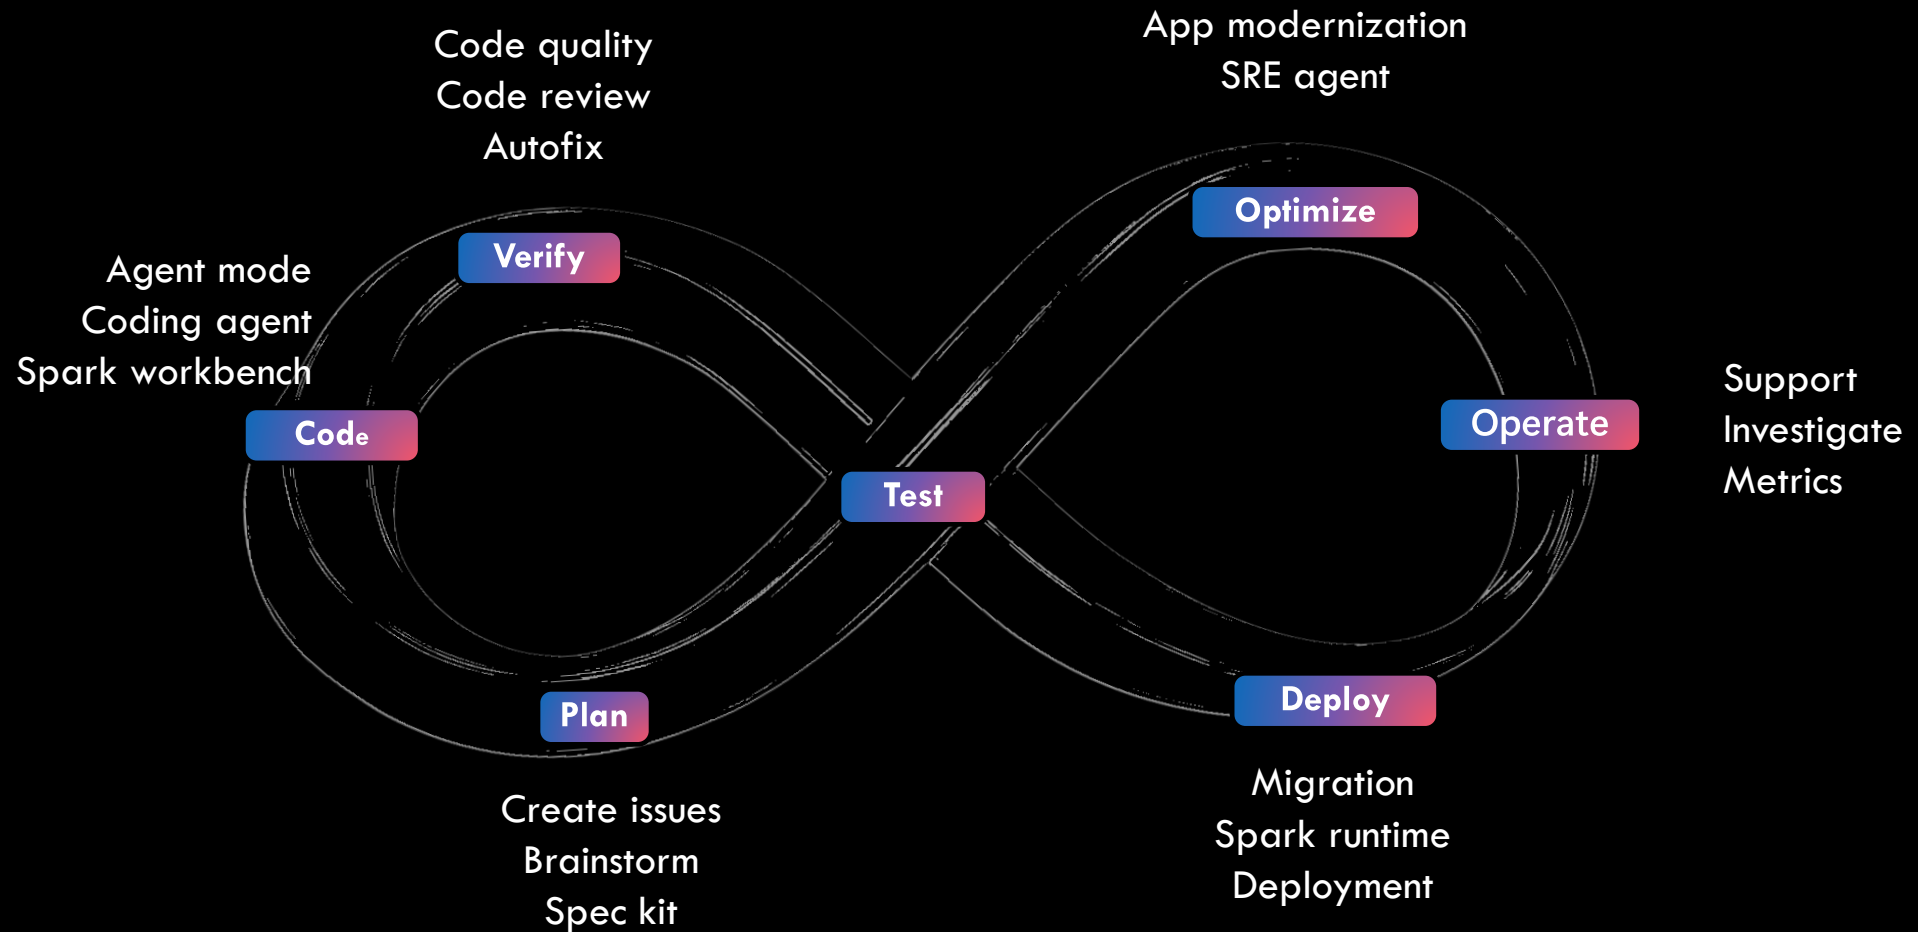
Code quality
Code review
Autofix

App modernization
SRE agent

Agent mode
Coding agent
Spark workbench

Verify

Optimize

Code

Test

Operate

Support
Investigate
Metrics

Plan

Deploy

Create issues
Brainstorm
Spec kit

Migration
Spark runtime
Deployment